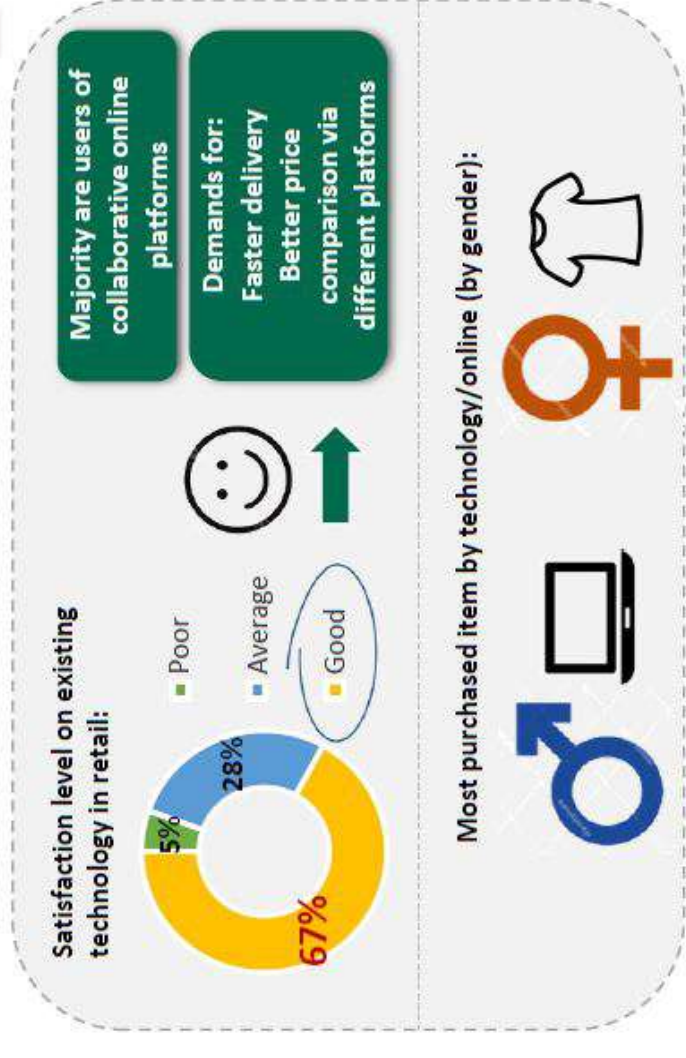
Satisfaction level on existing technology in retail:

5%

28%

67%

Poor

Average

Good

Majority are users of collaborative online platforms

Demands for:
Faster delivery
Better price comparison via different platforms

Most purchased item by technology/online (by gender):